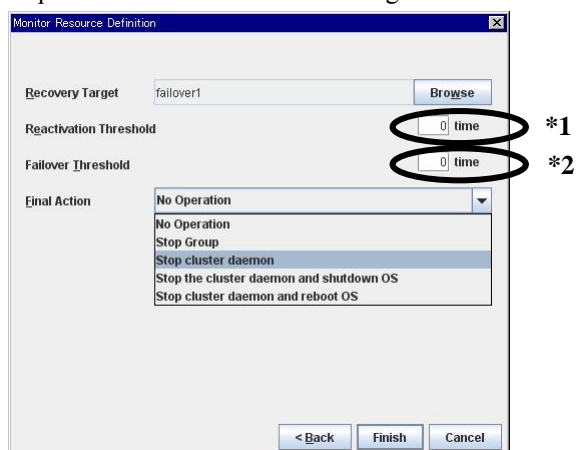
Monitor Resource Definition

Recovery Target failover1 Browse

Reactivation Threshold 0 time *1

Failover Threshold 0 time *2

Final Action No Operation

No Operation
Stop Group
Stop cluster daemon
Stop the cluster daemon and shutdown OS
Stop cluster daemon and reboot OS

< Back Finish Cancel